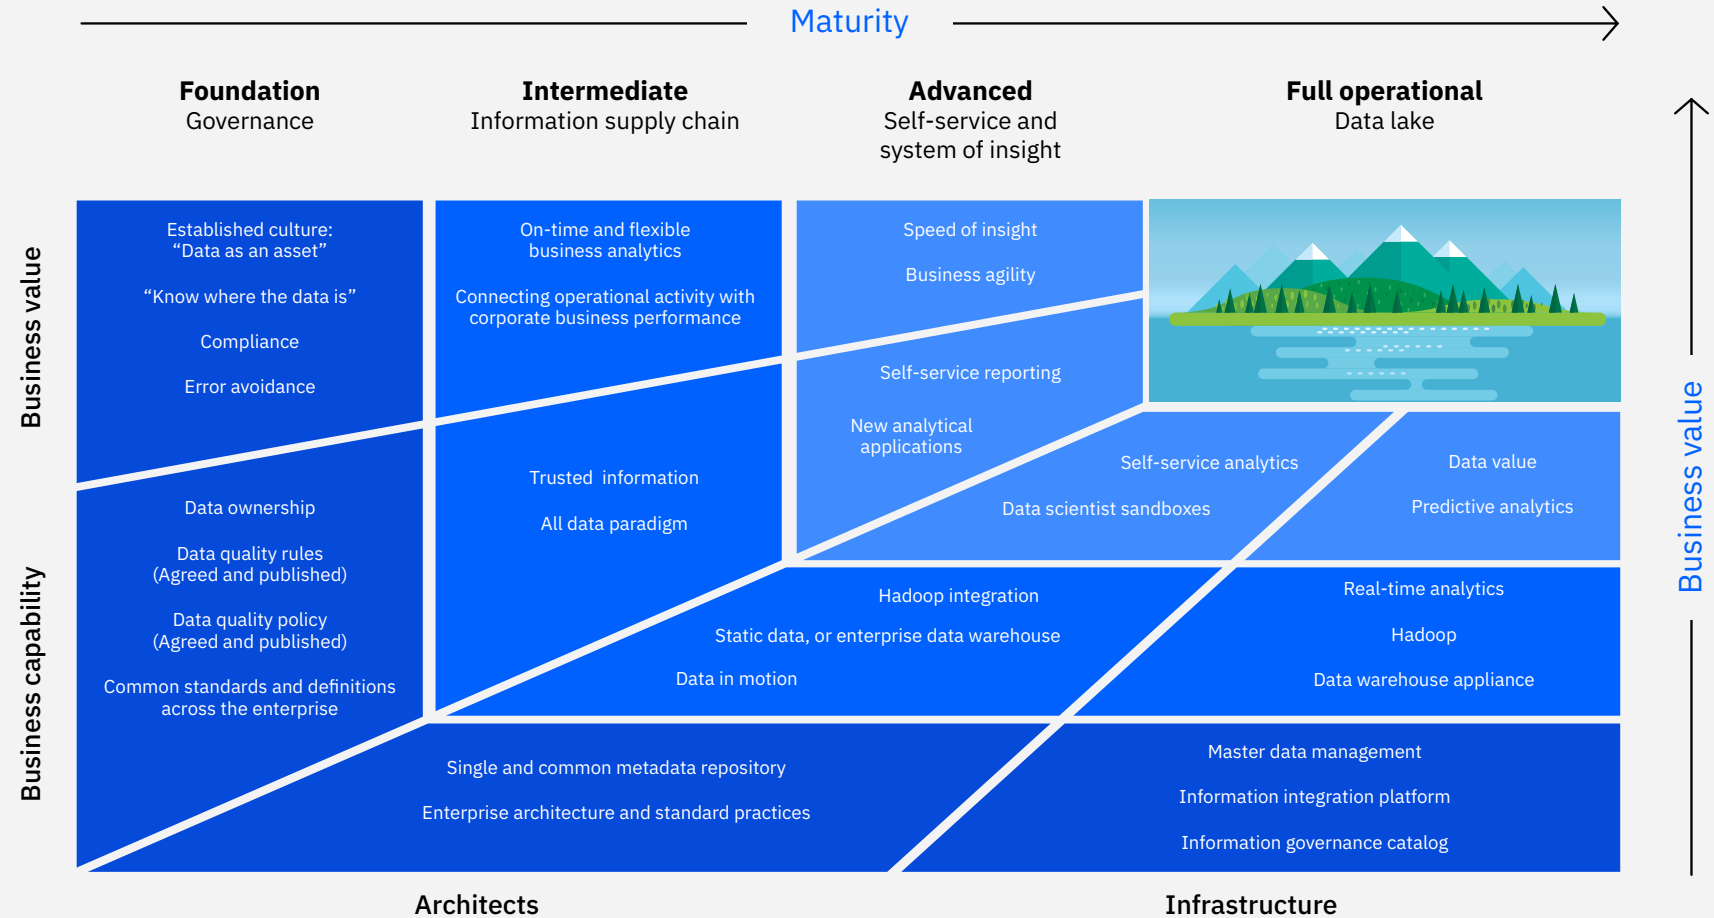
Maturity

Foundation
Governance

Intermediate
Information supply chain

Advanced
Self-service and system of insight

Full operational
Data lake

Business value

Business capability

Business value

Established culture: “Data as an asset”

“Know where the data is”

Compliance

Error avoidance

Data ownership

Data quality rules (Agreed and published)

Data quality policy (Agreed and published)

Common standards and definitions across the enterprise

On-time and flexible business analytics

Connecting operational activity with corporate business performance

Trusted information

All data paradigm

Speed of insight

Business agility

Self-service reporting

New analytical applications

Self-service analytics

Data scientist sandboxes

Data value

Predictive analytics

Hadoop integration

Static data, or enterprise data warehouse

Data in motion

Real-time analytics

Hadoop

Data warehouse appliance

Single and common metadata repository

Enterprise architecture and standard practices

Master data management

Information integration platform

Information governance catalog

Architects

Infrastructure